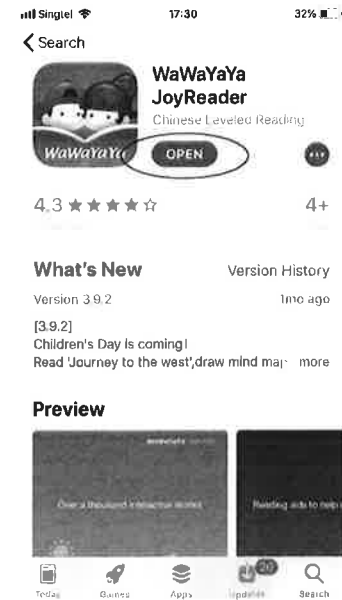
Singtel 17:30 32%

< Search

WaWaYaYa JoyReader

Chinese Leveled Reading

WaWaYaYa

OPEN

4.3 ★★★★☆

4+

What's New

Version History

Version 3.9.2

1mo ago

[3.9.2]
Children's Day is coming!
Read 'Journey to the west',draw mind map more

Preview

Over a thousand interactive stories

Reading aids to help

Today Games Apps 20 Updates Search